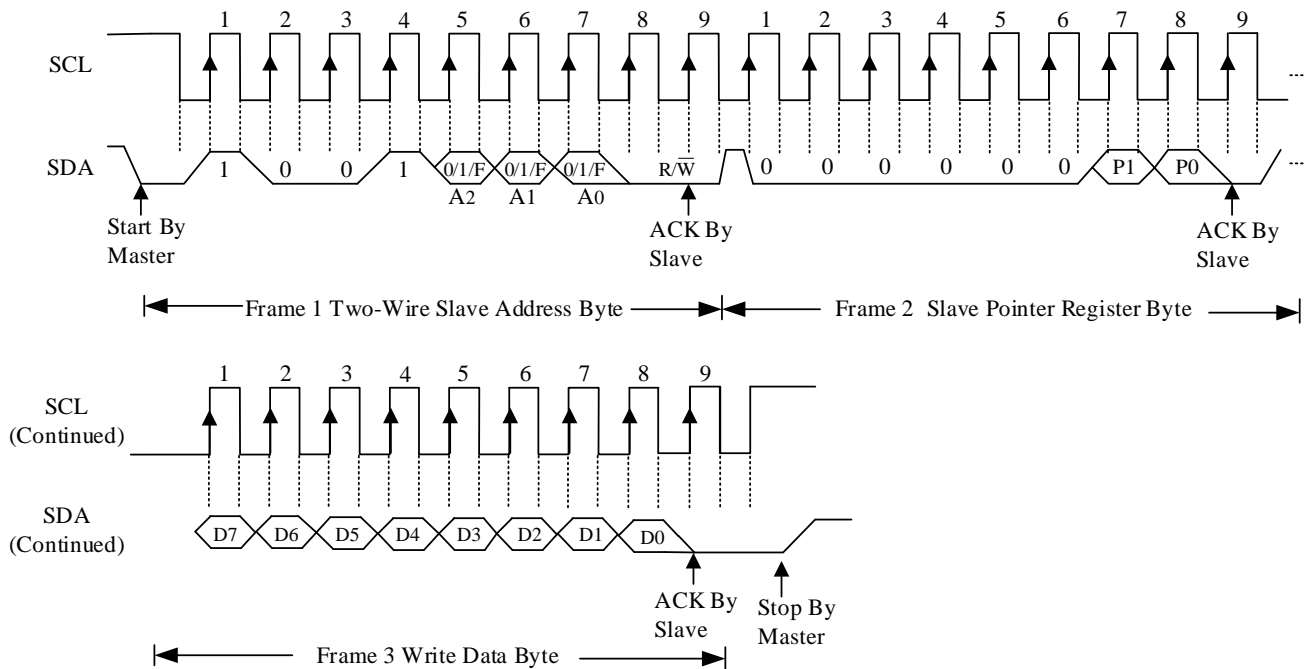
1 2 3 4 5 6 7 8 9 1 2 3 4 5 6 7 8 9

SCL

...

SDA

1 0 0 1 0/1/F 0/1/F 0/1/F $R/\overline{W}$ 0 0 0 0 0 0 P1 P0

...

A2 A1 A0

Start By Master

ACK By Slave

ACK By Slave

Frame 1 Two-Wire Slave Address Byte

Frame 2 Slave Pointer Register Byte

1 2 3 4 5 6 7 8 9

SCL (Continued)

SDA (Continued)

D7 D6 D5 D4 D3 D2 D1 D0

ACK By Slave

Stop By Master

Frame 3 Write Data Byte